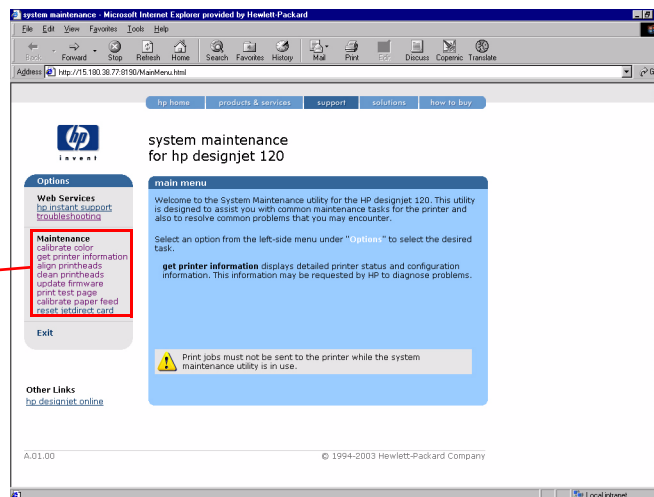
system maintenance - Microsoft Internet Explorer provided by Hewlett-Packard

File Edit View Favorites Tools Help

Back Forward Stop Refresh Home Search Favorites History Mail Print Edit Discuss Copernic Translate

Address http://15.180.38.77:8190/MainMenu.html

hp home | products & services | support | solutions | how to buy

hp invent

system maintenance
for hp designjet 120

Options

Web Services
hp instant support
troubleshooting

Maintenance
calibrate color
get printer information
align printheads
clean printheads
update firmware
print test page
calibrate paper feed
reset jetdirect card

Exit

Other Links
hp designjet online

main menu

Welcome to the System Maintenance utility for the HP designjet 120. This utility is designed to assist you with common maintenance tasks for the printer and also to resolve common problems that you may encounter.

Select an option from the left-side menu under "Option:" to select the desired task.

get printer information displays detailed printer status and configuration information. This information may be requested by HP to diagnose problems.

Print jobs must not be sent to the printer while the system maintenance utility is in use.

A.01.00

© 1994-2003 Hewlett-Packard Company

Local intranet